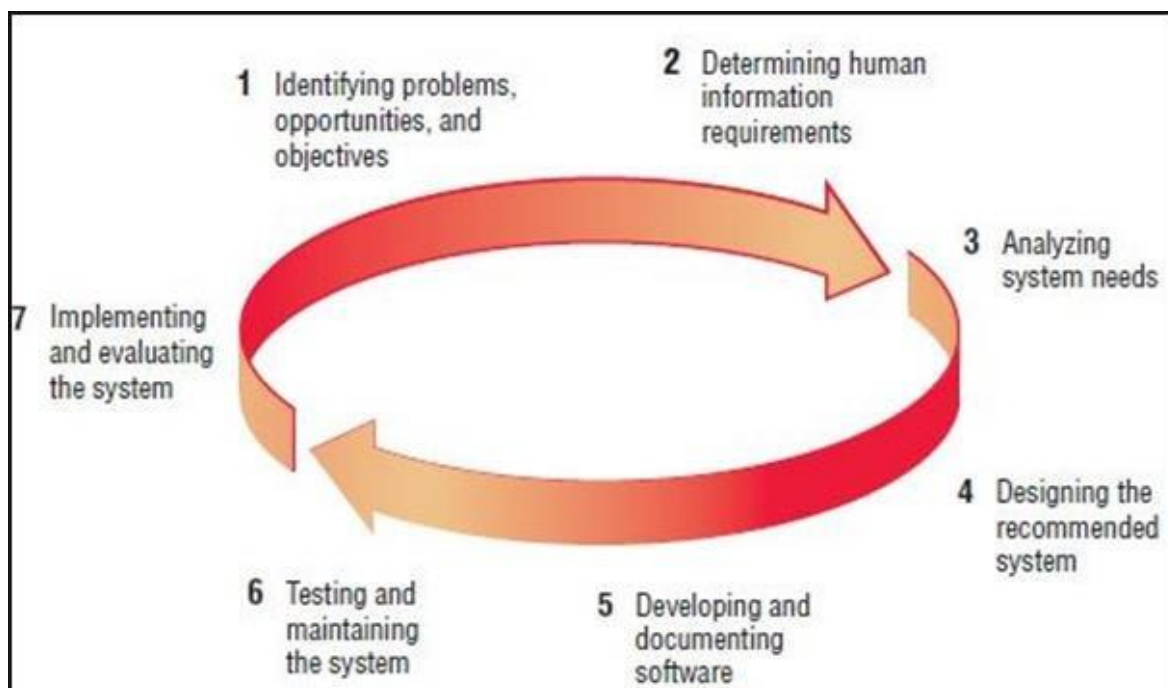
1 Identifying problems, opportunities, and objectives

2 Determining human information requirements

3 Analyzing system needs

4 Designing the recommended system

5 Developing and documenting software

6 Testing and maintaining the system

7 Implementing and evaluating the system